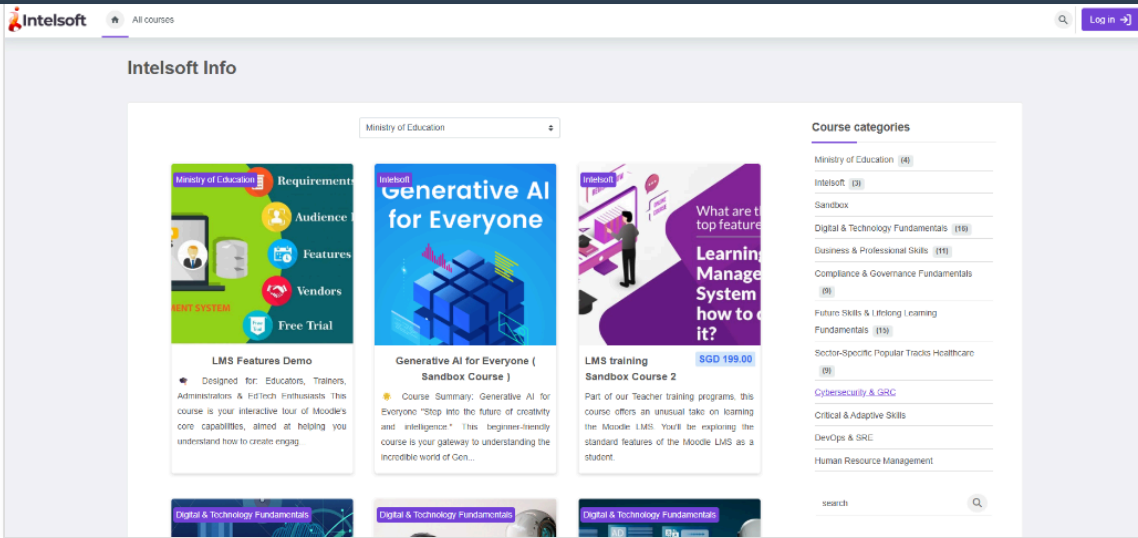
Intelsoft All courses Log in

Intelsoft Info

Ministry of Education

Ministry of Education
Requirements
Audience
Features
Vendors
Free Trial
MENT SYSTEM

LMS Features Demo

Designed for: Educators, Trainers, Administrators & EdTech Enthusiasts This course is your interactive tour of Moodle's core capabilities, aimed at helping you understand how to create engag...

Intelsoft
Generative AI for Everyone

Generative AI for Everyone ( Sandbox Course )

Course Summary: Generative AI for Everyone "Step into the future of creativity and intelligence." This beginner-friendly course is your gateway to understanding the incredible world of Gen...

Intelsoft
What are t top feature
Learning Manage System how to it?

LMS training Sandbox Course 2

SGD 199.00

Part of our Teacher training programs, this course offers an unusual take on learning the Moodle LMS. You'll be exploring the standard features of the Moodle LMS as a student.

Digital & Technology Fundamentals
Digital & Technology Fundamentals
Digital & Technology Fundamentals

Course categories

Ministry of Education (4)
Intelsoft (3)
Sandbox
Digital & Technology Fundamentals (16)
Business & Professional Skills (11)
Compliance & Governance Fundamentals (9)
Future Skills & Lifelong Learning Fundamentals (15)
Sector-Specific Popular Tracks Healthcare (9)
Cybersecurity & GRC
Critical & Adaptive Skills
DevOps & SRE
Human Resource Management

search